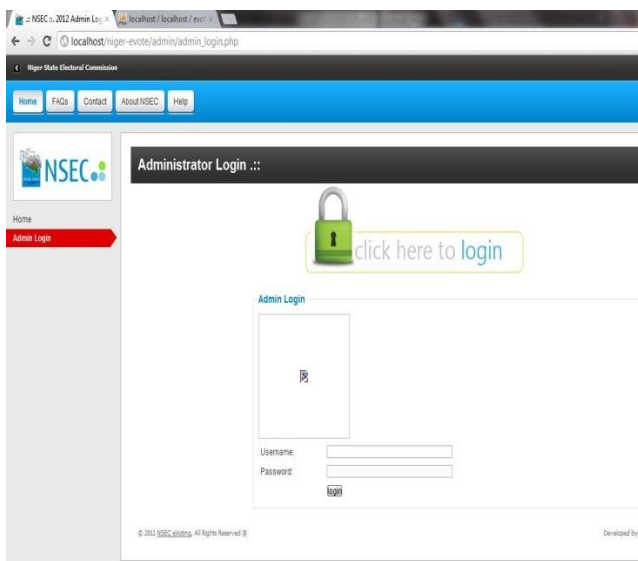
.:: NSEC :: 2012 Admin Log ×
localhost / localhost / evo ×

localhost/niger-evote/admin/admin_login.php

Niger State Electoral Commission

Home FAQs Contact About NSEC Help

NSEC

Home
Admin Login

Administrator Login .::

click here to login

Admin Login

Username:
Password:
login

© 2012 NSEC eVoting. All Rights Reserved ®

Developed by